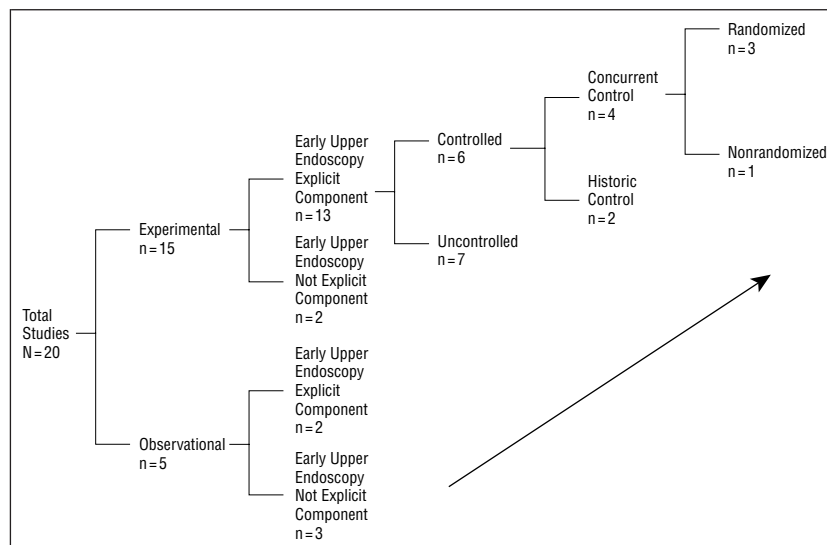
Total Studies
N = 20

Experimental
n = 15

Observational
n = 5

Early Upper Endoscopy Explicit Component
n = 13

Early Upper Endoscopy Not Explicit Component
n = 2

Early Upper Endoscopy Explicit Component
n = 2

Early Upper Endoscopy Not Explicit Component
n = 3

Controlled
n = 6

Uncontrolled
n = 7

Concurrent Control
n = 4

Historic Control
n = 2

Randomized
n = 3

Nonrandomized
n = 1